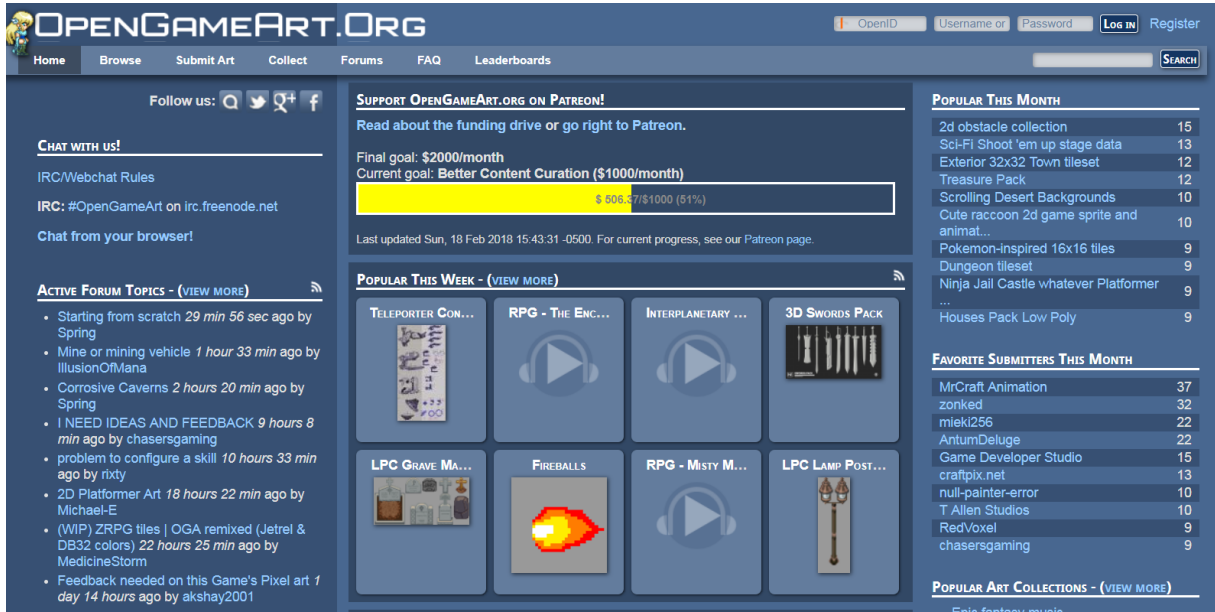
OpenGameArt.Org

OpenID Username or Password Log in Register

Home Browse Submit Art Collect Forums FAQ Leaderboards

Search

Follow us:

Chat with us!

IRC/Webchat Rules

IRC: #OpenGameArt on irc.freenode.net

Chat from your browser!

Active Forum Topics - (view more)

- Starting from scratch 29 min 56 sec ago by Spring
- Mine or mining vehicle 1 hour 33 min ago by IllusionOfMana
- Corrosive Caverns 2 hours 20 min ago by Spring
- I NEED IDEAS AND FEEDBACK 9 hours 8 min ago by chasersgaming
- problem to configure a skill 10 hours 33 min ago by rixty
- 2D Platformer Art 18 hours 22 min ago by Michael-E
- (WIP) ZRPG tiles | OGA remixed (Jetrel & DB32 colors) 22 hours 25 min ago by MedicineStorm
- Feedback needed on this Game's Pixel art 1 day 14 hours ago by akshay2001

Support OpenGameArt.org on Patreon!

Read about the funding drive or go right to Patreon.

Final goal: $2000/month
Current goal: Better Content Curation ($1000/month)

$ 506.37/$1000 (51%)

Last updated Sun, 18 Feb 2018 15:43:31 -0500. For current progress, see our Patreon page.

Popular This Week - (view more)

Teleporter Con...
RPG - The Enc...
Interplanetary ...
3D Swords Pack
LPC Grave Ma...
Fireballs
RPG - Misty M...
LPC Lamp Post...

Popular This Month

| 2d obstacle collection | 15 |
|---|---|
| Sci-Fi Shoot 'em up stage data | 13 |
| Exterior 32x32 Town tileset | 12 |
| Treasure Pack | 12 |
| Scrolling Desert Backgrounds | 10 |
| Cute raccoon 2d game sprite and animat... | 10 |
| Pokemon-inspired 16x16 tiles | 9 |
| Dungeon tileset | 9 |
| Ninja Jail Castle whatever Platformer ... | 9 |
| Houses Pack Low Poly | 9 |

Favorite Submitters This Month

| MrCraft Animation | 37 |
|---|---|
| zonked | 32 |
| mieki256 | 22 |
| AntumDeluge | 22 |
| Game Developer Studio | 15 |
| craftpix.net | 13 |
| null-painter-error | 10 |
| T Allen Studios | 10 |
| RedVoxel | 9 |
| chasersgaming | 9 |

Popular Art Collections - (view more)